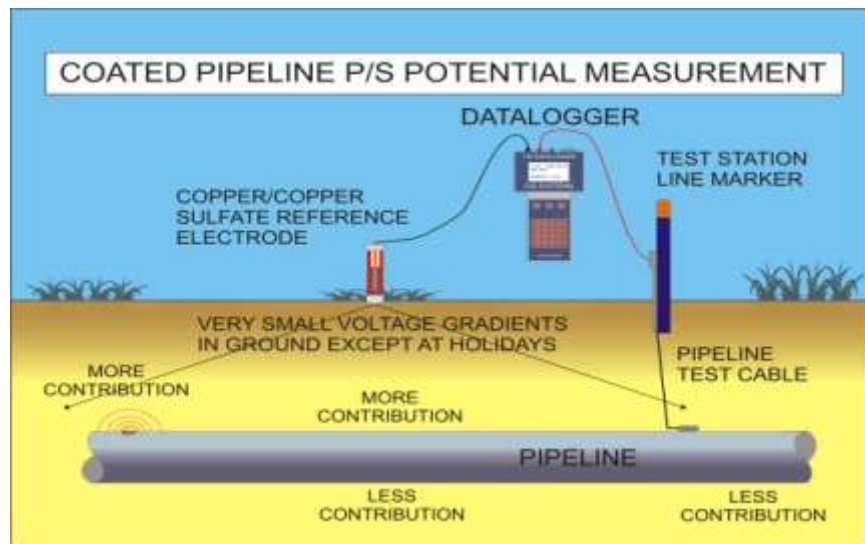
COATED PIPELINE P/S POTENTIAL MEASUREMENT

DATALOGGER

TEST STATION LINE MARKER

COPPER/COPPER SULFATE REFERENCE ELECTRODE

VERY SMALL VOLTAGE GRADIENTS IN GROUND EXCEPT AT HOLIDAYS

MORE CONTRIBUTION

PIPELINE TEST CABLE

MORE CONTRIBUTION

PIPELINE

LESS CONTRIBUTION

LESS CONTRIBUTION